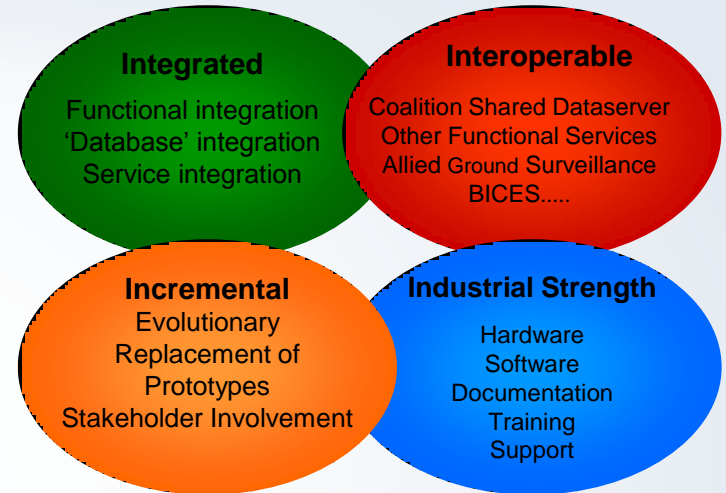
Integrated

Functional integration
'Database' integration
Service integration

Interoperable

Coalition Shared Dataserver
Other Functional Services
Allied Ground Surveillance
BICES.....

Incremental

Evolutionary
Replacement of
Prototypes
Stakeholder Involvement

Industrial Strength

Hardware
Software
Documentation
Training
Support